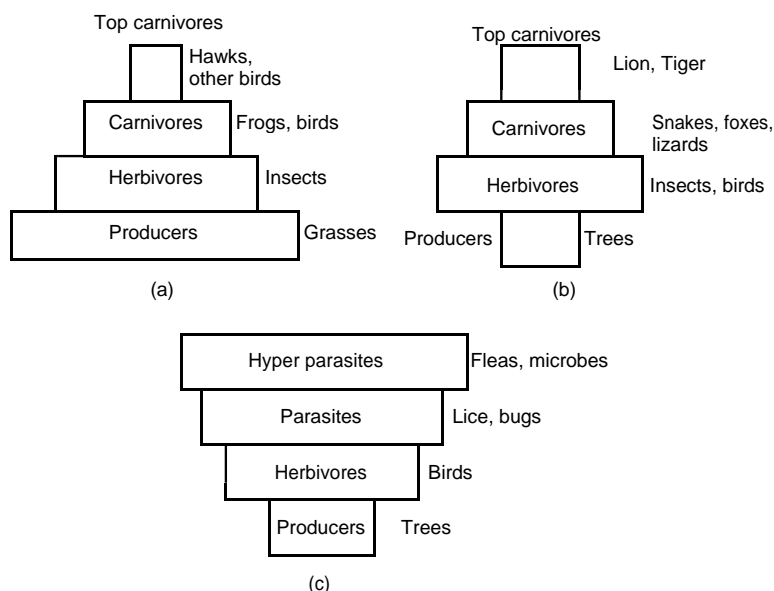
Top carnivores
Hawks, other birds
Carnivores
Frogs, birds
Herbivores
Insects
Producers
Grasses
(a)

Top carnivores
Lion, Tiger
Carnivores
Snakes, foxes, lizards
Herbivores
Insects, birds
Producers
Trees
(b)

Hyper parasites
Fleas, microbes
Parasites
Lice, bugs
Herbivores
Birds
Producers
Trees
(c)